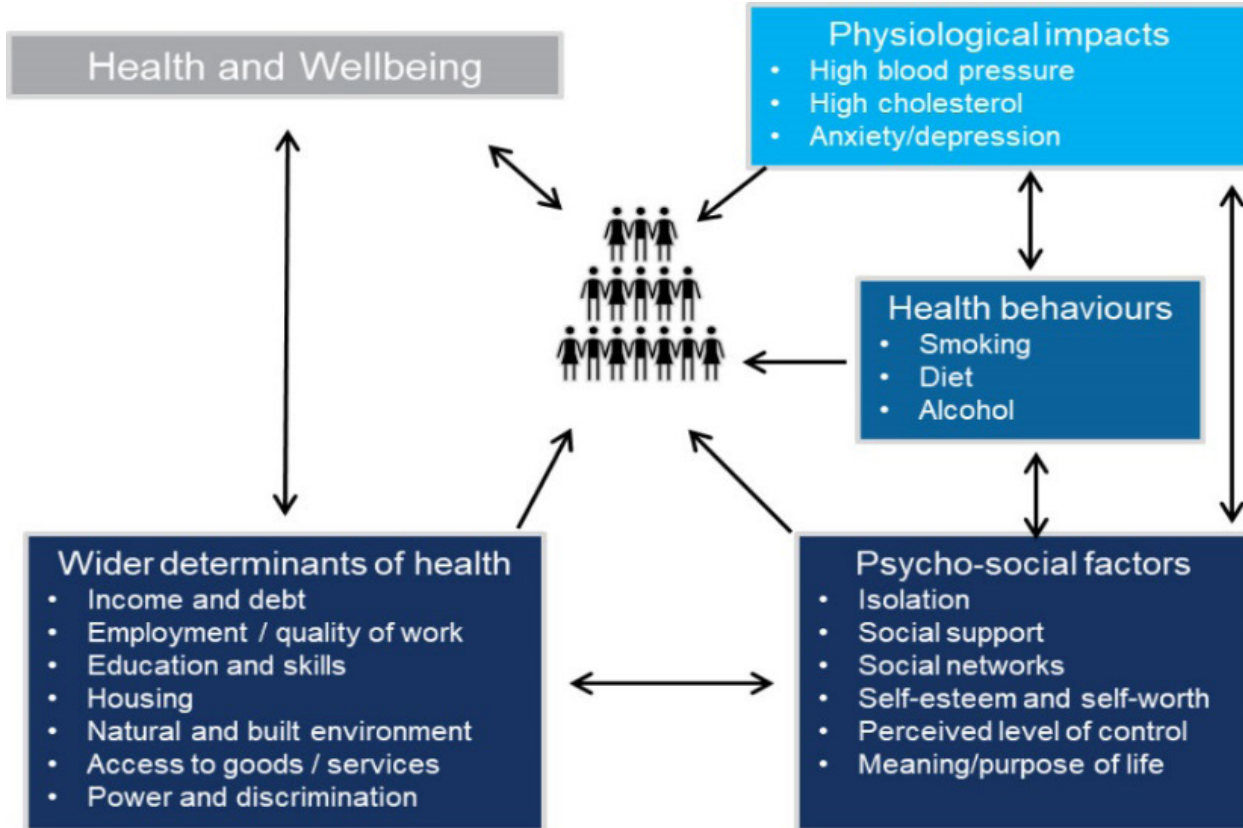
Health and Wellbeing

Physiological impacts
• High blood pressure
• High cholesterol
• Anxiety/depression

Health behaviours
• Smoking
• Diet
• Alcohol

Wider determinants of health
• Income and debt
• Employment / quality of work
• Education and skills
• Housing
• Natural and built environment
• Access to goods / services
• Power and discrimination

Psycho-social factors
• Isolation
• Social support
• Social networks
• Self-esteem and self-worth
• Perceived level of control
• Meaning/purpose of life